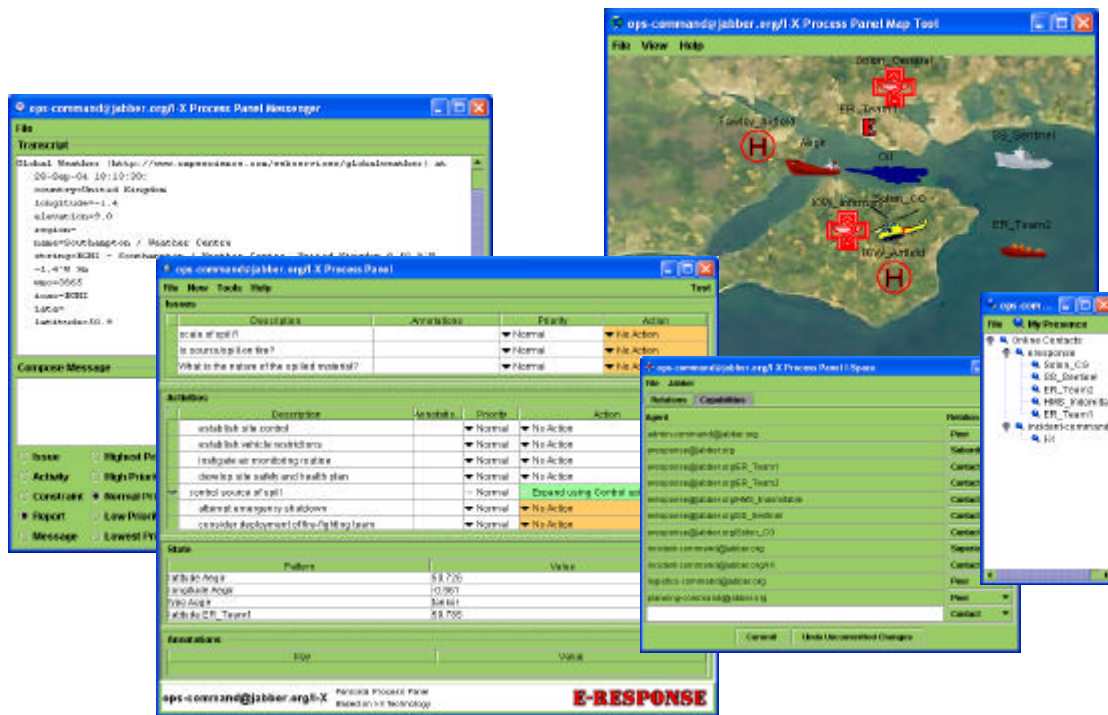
ops-command@jabber.org/I-X Process Panel Map Tool
File View Help
Solent_Oceanic
ER_Team1
E
Fawley_Airfield
H
Argyll
Oil
SS_Sentinel
IOW_Infirmary
Solent_CG
ER_Team2
IOW_Airfield
H

ops-command@jabber.org/I-X Process Panel Messenger
File
Transcript
Global Weather (http://www.capescience.com/webservices/globalweather) at 20-Sep-04 10:10:20:
country=United Kingdom
longitude=-1.4
elevation=9.0
region=
name=Southampton / Weather Centre
string=EGHI - Southampton / Weather Centre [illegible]
-1.4'W 3m
wmo=3865
icao=EGHI
lat=
latitude=50.9
Compose Message
Issue
Activity
Constraint
Report
Message
Highest Pr
High Priori
Normal Pri
Low Priori
Lowest Pr

ops-command@jabber.org/I-X Process Panel
File View Tools Help
Test
Issues
| Description | Annotations | Priority | Action |
|---|---|---|---|
| scale of spill? | | Normal | No Action |
| is source/spill on fire? | | Normal | No Action |
| What is the nature of the spilled material? | | Normal | No A |

Activities
| Description | Annotatio | Priority | Action |
|---|---|---|---|
| establish site control | | Normal | No Action |
| establish vehicle restrictions | | Normal | No Action |
| instigate air monitoring routine | | Normal | No Action |
| develop site safety and health plan | | Normal | No Action |
| control source of spill | | Normal | Expand using Control spi |
| attempt emergency shutdown | | Normal | No Action |
| consider deployment of fire-fighting team | | Normal | No Action |

State
| Pattern | Value |
|---|---|
| latitude Argyll | 50.726 |
| longitude Argyll | -0.961 |
| type Argyll | tanker |
| latitude ER_Team1 | 50.795 |

Annotations
| Key | Value |
|---|---|

ops-command@jabber.org/I-X
Personal Process Panel
Based on I-X Technology
E-RESPONSE

ops-command@jabber.org/I-X Process Panel I-Space
File Jabber
Relations Capabilities
Agent
Relation
admin-command@jabber.org Peer
eresponse@jabber.org Subord
eresponse@jabber.org/ER_Team1 Contact
eresponse@jabber.org/ER_Team2 Contact
eresponse@jabber.org/HMS_Invincible Contact
eresponse@jabber.org/SS_Sentinel Contact
eresponse@jabber.org/Solent_CG Contact
incident-command@jabber.org Superi
incident-command@jabber.org/I-X Contact
logistics-command@jabber.org Peer
planning-command@jabber.org Peer
Contact
Cancel
Undo Uncommitted Changes

ops-com...
File My Presence
Online Contacts
eresponse
Solent_CG
SS_Sentinel
ER_Team2
HMS_Invincible
ER_Team1
incident-command
I-X